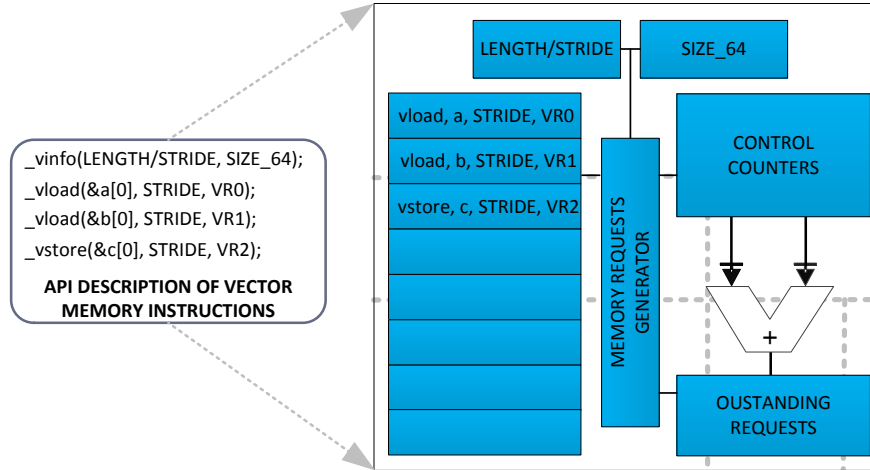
_vinfo(LENGTH/STRIDE, SIZE_64);
_vload(&a[0], STRIDE, VR0);
_vload(&b[0], STRIDE, VR1);
_vstore(&c[0], STRIDE, VR2);
API DESCRIPTION OF VECTOR MEMORY INSTRUCTIONS

LENGTH/STRIDE
SIZE_64
vload, a, STRIDE, VR0
vload, b, STRIDE, VR1
vstore, c, STRIDE, VR2
MEMORY REQUESTS GENERATOR
CONTROL COUNTERS
+
OUSTANDING REQUESTS